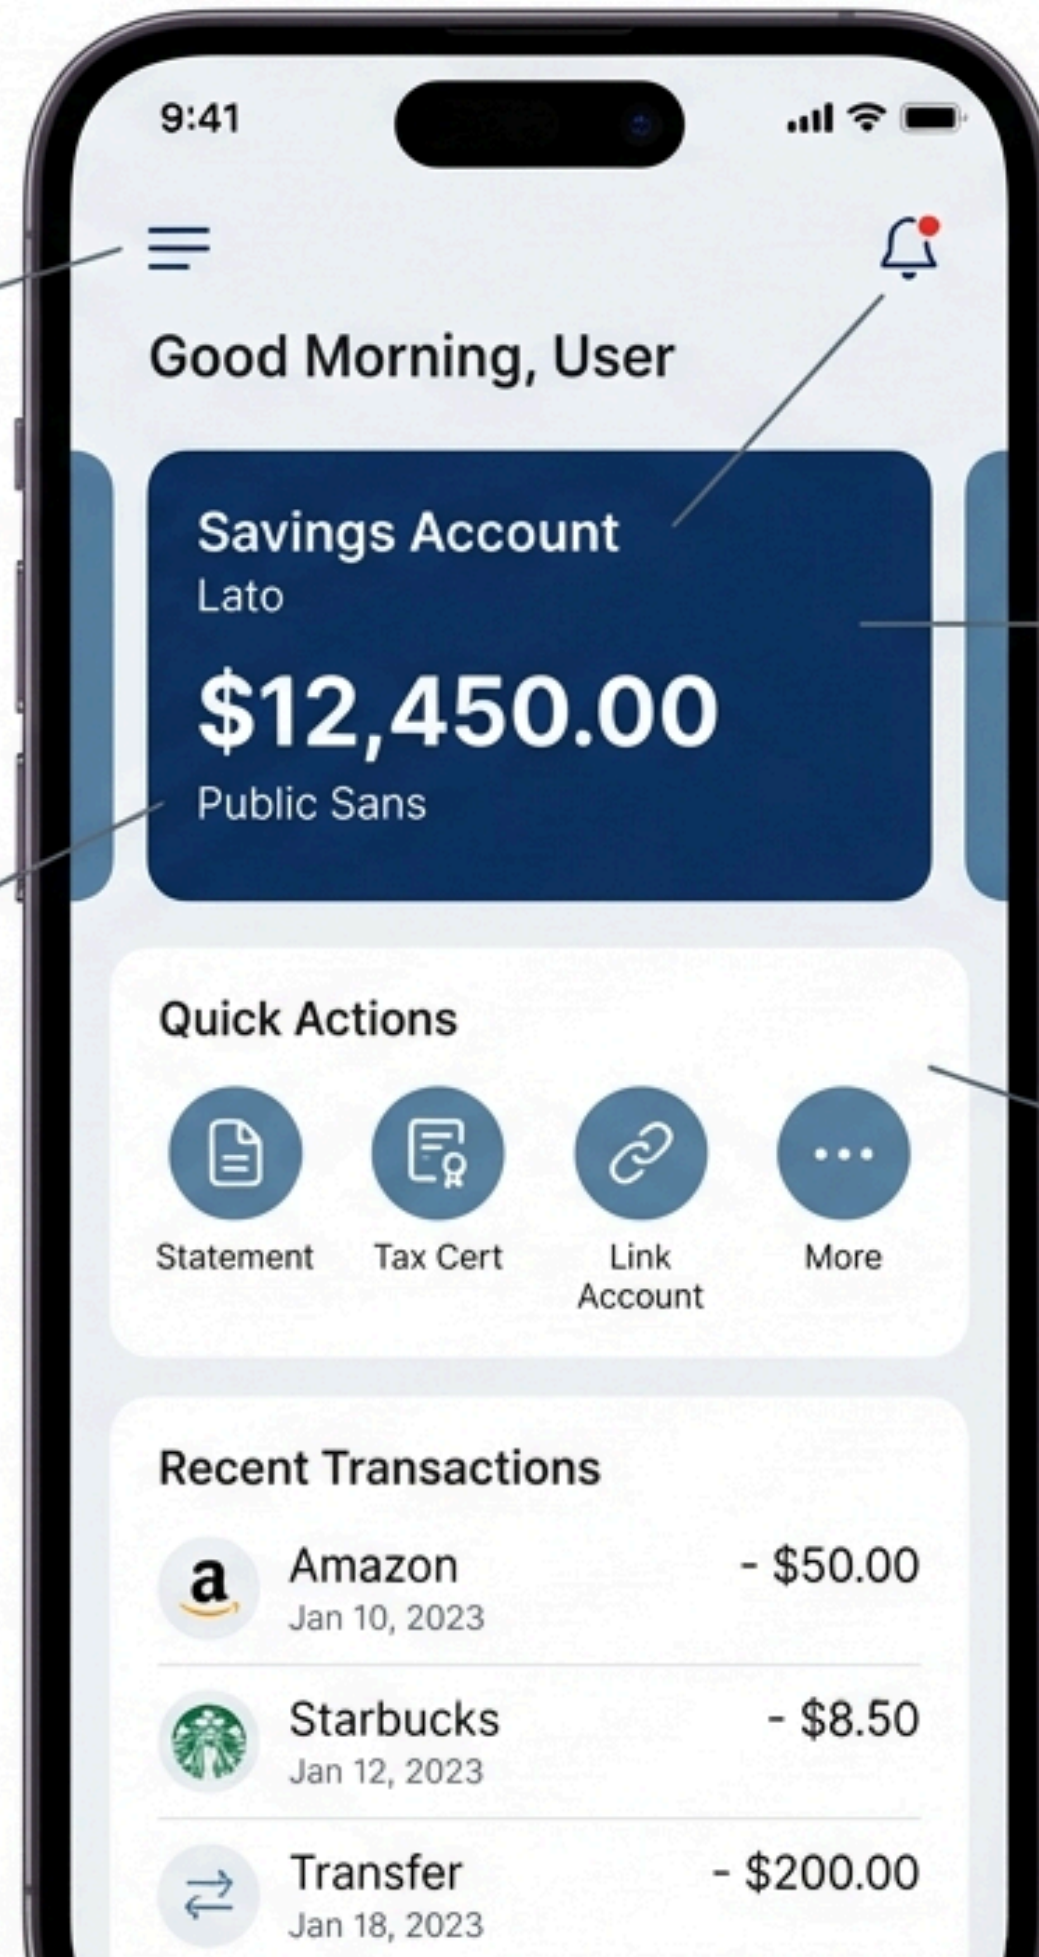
9:41

Good Morning, User

Savings Account
Lato
$12,450.00
Public Sans

Quick Actions

Statement
Tax Cert
Link Account
More

Recent Transactions

a
Amazon
Jan 10, 2023
- $50.00

Starbucks
Jan 12, 2023
- $8.50

Transfer
Jan 18, 2023
- $200.00